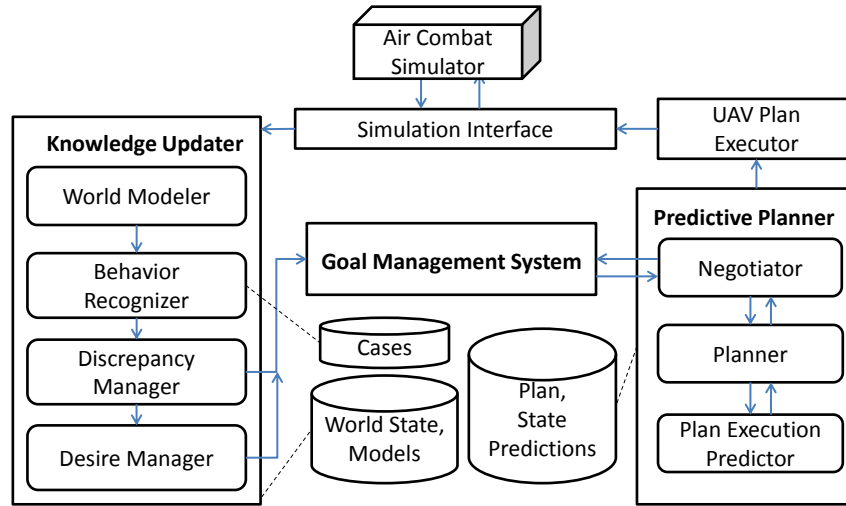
Air Combat Simulator

Simulation Interface

UAV Plan Executor

Knowledge Updater

World Modeler

Behavior Recognizer

Discrepancy Manager

Desire Manager

Goal Management System

Cases

World State, Models

Plan, State Predictions

Predictive Planner

Negotiator

Planner

Plan Execution Predictor